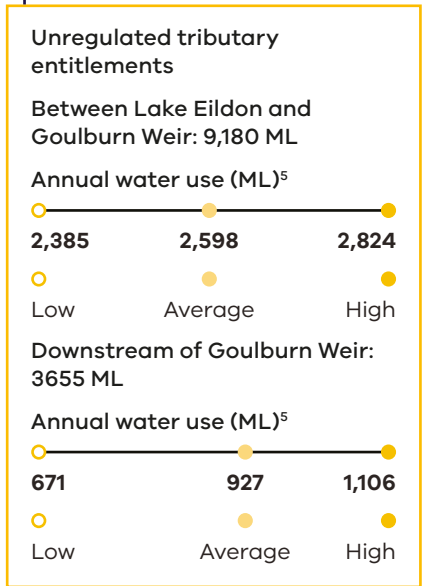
Unregulated tributary entitlements

Between Lake Eildon and Goulburn Weir: 9,180 ML

Annual water use (ML)$^5$

2,385 2,598 2,824

Low Average High

Downstream of Goulburn Weir: 3655 ML

Annual water use (ML)$^5$

671 927 1,106

Low Average High